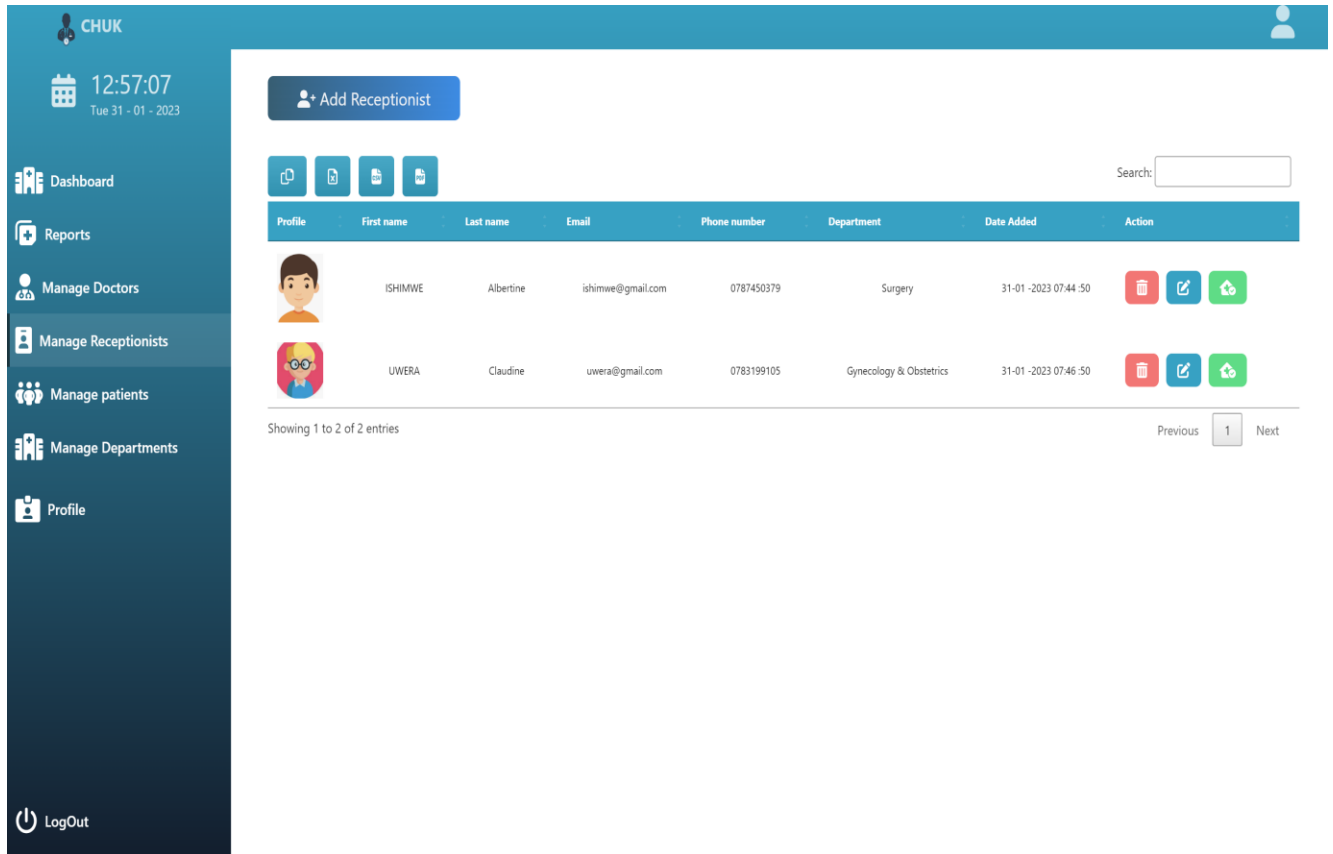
CHUK

12:57:07
Tue 31 - 01 - 2023

Dashboard
Reports
Manage Doctors
Manage Receptionists
Manage patients
Manage Departments
Profile

LogOut

Add Receptionist

Search:

| Profile | First name | Last name | Email | Phone number | Department | Date Added | Action |
|---|---|---|---|---|---|---|---|
| | ISHIMWE | Albertine | ishimwe@gmail.com | 0787450379 | Surgery | 31-01 -2023 07:44 :50 | |
| | UWERA | Claudine | uwera@gmail.com | 0783199105 | Gynecology & Obstetrics | 31-01 -2023 07:46 :50 | |

Showing 1 to 2 of 2 entries

Previous 1 Next